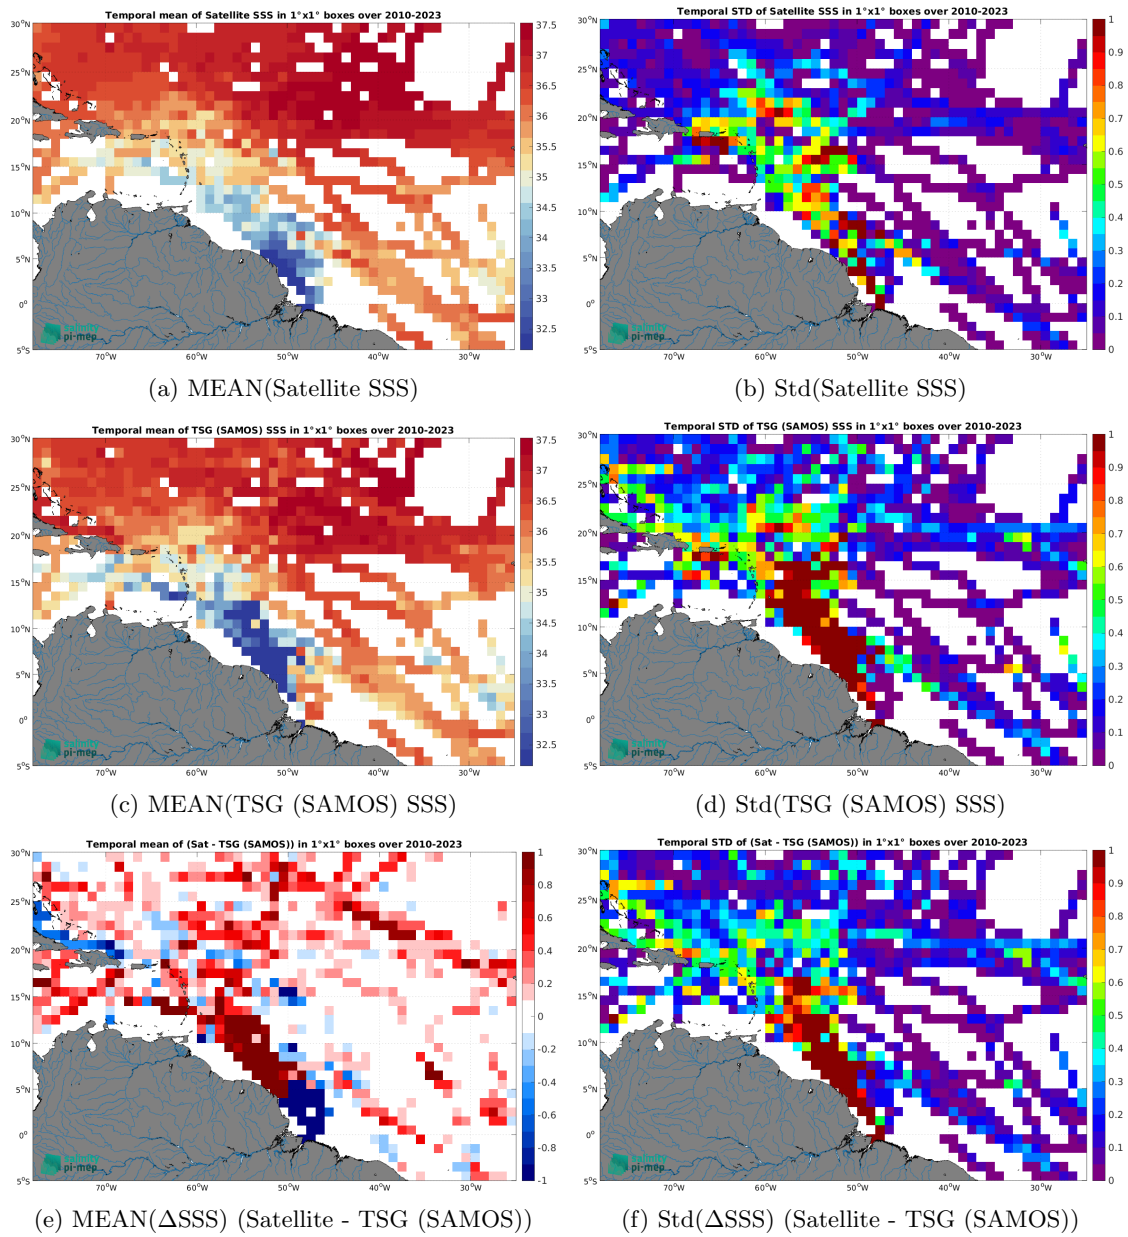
Temporal mean of Satellite SSS in 1°x1° boxes over 2010-2023

30°N
25°N
20°N
15°N
10°N
5°N
0°
5°S
70°W 60°W 50°W 40°W 30°W

37.5
37
36.5
36
35.5
35
34.5
34
33.5
33
32.5

pi-mep

(a) MEAN(Satellite SSS)

Temporal STD of Satellite SSS in 1°x1° boxes over 2010-2023

30°N
25°N
20°N
15°N
10°N
5°N
0°
5°S
70°W 60°W 50°W 40°W 30°W

1
0.9
0.8
0.7
0.6
0.5
0.4
0.3
0.2
0.1
0

pi-mep

(b) Std(Satellite SSS)

Temporal mean of TSG (SAMOS) SSS in 1°x1° boxes over 2010-2023

30°N
25°N
20°N
15°N
10°N
5°N
0°
5°S
70°W 60°W 50°W 40°W 30°W

37.5
37
36.5
36
35.5
35
34.5
34
33.5
33
32.5

pi-mep

(c) MEAN(TSG (SAMOS) SSS)

Temporal STD of TSG (SAMOS) SSS in 1°x1° boxes over 2010-2023

30°N
25°N
20°N
15°N
10°N
5°N
0°
5°S
70°W 60°W 50°W 40°W 30°W

1
0.9
0.8
0.7
0.6
0.5
0.4
0.3
0.2
0.1
0

pi-mep

(d) Std(TSG (SAMOS) SSS)

Temporal mean of (Sat - TSG (SAMOS)) in 1°x1° boxes over 2010-2023

30°N
25°N
20°N
15°N
10°N
5°N
0°
5°S
70°W 60°W 50°W 40°W 30°W

1
0.8
0.6
0.4
0.2
0
-0.2
-0.4
-0.6
-0.8
-1

pi-mep

(e) MEAN(ΔSSS) (Satellite - TSG (SAMOS))

Temporal STD of (Sat - TSG (SAMOS)) in 1°x1° boxes over 2010-2023

30°N
25°N
20°N
15°N
10°N
5°N
0°
5°S
70°W 60°W 50°W 40°W 30°W

1
0.9
0.8
0.7
0.6
0.5
0.4
0.3
0.2
0.1
0

pi-mep

(f) Std(ΔSSS) (Satellite - TSG (SAMOS))